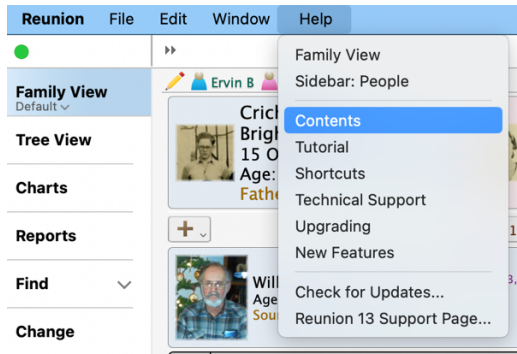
Reunion File Edit Window Help

Family View
Default

Tree View

Charts

Reports

Find

Change

Ervin B

Cricl
Brigh
15 O
Age:
Fathe

Will
Age
Sou

Family View
Sidebar: People
Contents
Tutorial
Shortcuts
Technical Support
Upgrading
New Features
Check for Updates...
Reunion 13 Support Page...